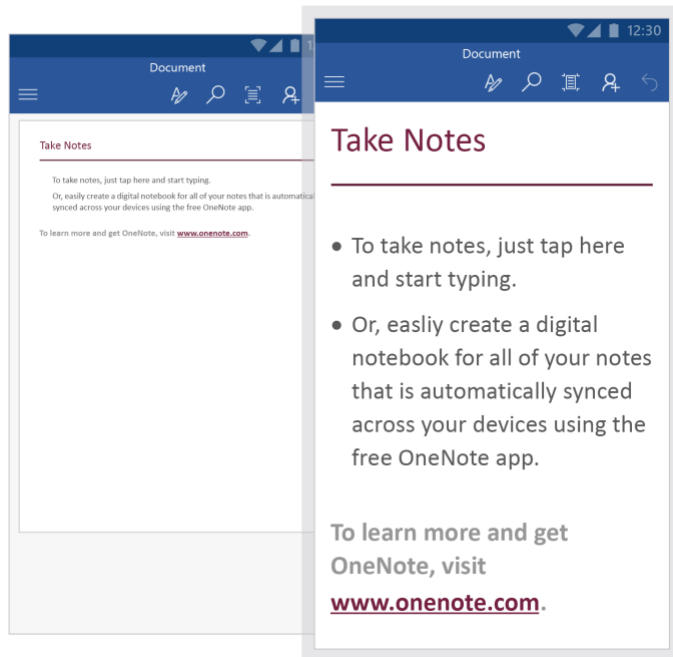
Document

Take Notes

To take notes, just tap here and start typing.

Or, easily create a digital notebook for all of your notes that is automatica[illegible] synced across your devices using the free OneNote app.

To learn more and get OneNote, visit www.onenote.com.

12:30

Document

Take Notes

• To take notes, just tap here and start typing.

• Or, easliy create a digital notebook for all of your notes that is automatically synced across your devices using the free OneNote app.

To learn more and get OneNote, visit www.onenote.com.